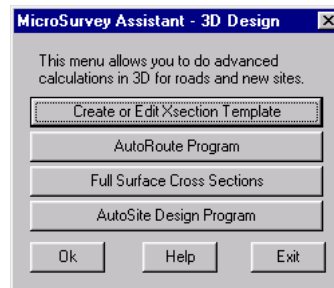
MicroSurvey Assistant - 3D Design

This menu allows you to do advanced calculations in 3D for roads and new sites.

Create or Edit Xsection Template

AutoRoute Program

Full Surface Cross Sections

AutoSite Design Program

Ok

Help

Exit